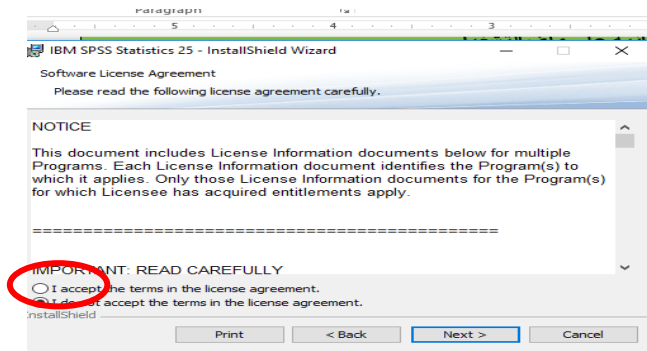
Paragraph

5 · 4 · 3

IBM SPSS Statistics 25 - InstallShield Wizard

Software License Agreement

Please read the following license agreement carefully.

NOTICE

This document includes License Information documents below for multiple Programs. Each License Information document identifies the Program(s) to which it applies. Only those License Information documents for the Program(s) for which Licensee has acquired entitlements apply.

=============================================

IMPORTANT: READ CAREFULLY

I accept the terms in the license agreement.

I do not accept the terms in the license agreement.

InstallShield

Print

< Back

Next >

Cancel